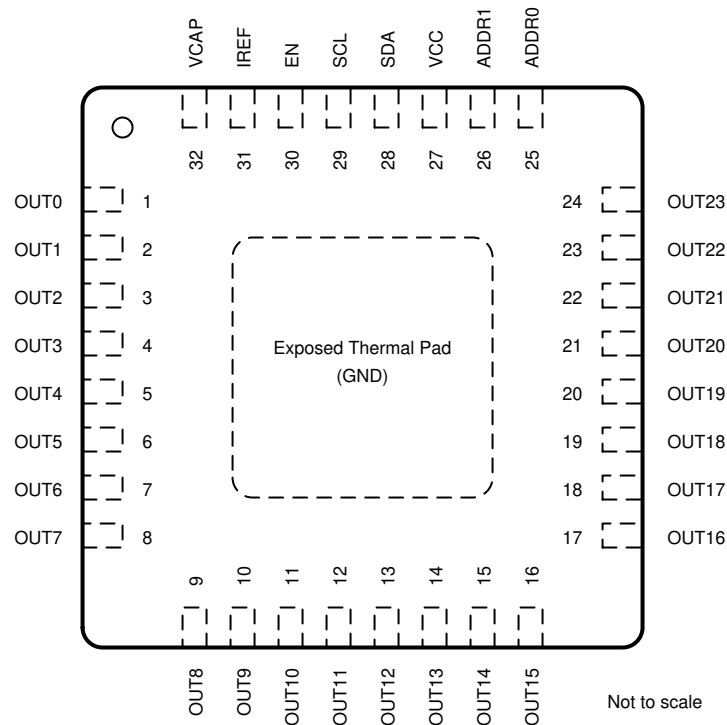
VCAP
IREF
EN
SCL
SDA
VCC
ADDR1
ADDR0

32
31
30
29
28
27
26
25

OUT0 1
OUT1 2
OUT2 3
OUT3 4
OUT4 5
OUT5 6
OUT6 7
OUT7 8

24 OUT23
23 OUT22
22 OUT21
21 OUT20
20 OUT19
19 OUT18
18 OUT17
17 OUT16

Exposed Thermal Pad
(GND)

9
10
11
12
13
14
15
16

OUT8
OUT9
OUT10
OUT11
OUT12
OUT13
OUT14
OUT15

Not to scale